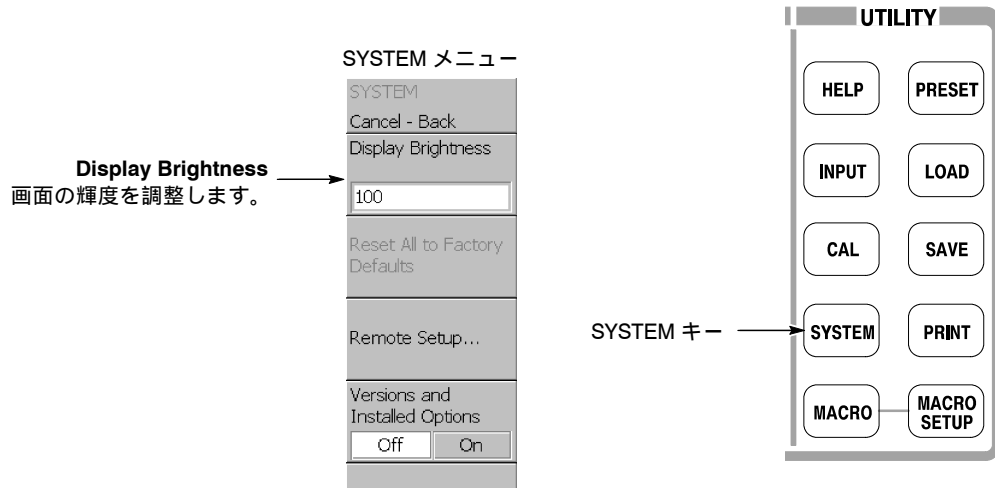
SYSTEM メニュー

SYSTEM

Cancel - Back

Display Brightness

100

Reset All to Factory Defaults

Remote Setup...

Versions and Installed Options

Off On

**Display Brightness**
画面の輝度を調整します。

UTILITY

HELP PRESET

INPUT LOAD

CAL SAVE

SYSTEM PRINT

MACRO MACRO SETUP

SYSTEM キー